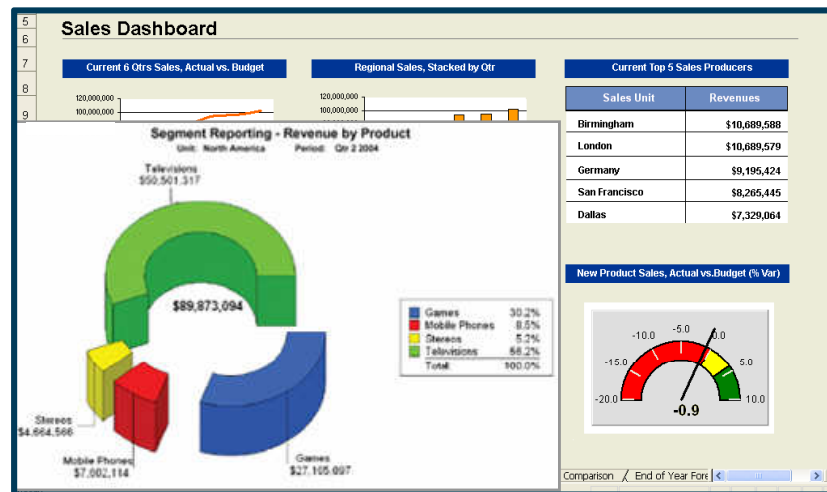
5
6
7
8
9

Sales Dashboard

Current 6 Qtrs Sales, Actual vs. Budget

120,000,000
100,000,000

Regional Sales, Stacked by Qtr

120,000,000
100,000,000

Current Top 5 Sales Producers

| Sales Unit | Revenues |
|---|---|
| Birmingham | $10,689,588 |
| London | $10,689,579 |
| Germany | $9,195,424 |
| San Francisco | $8,265,445 |
| Dallas | $7,329,064 |

Segment Reporting - Revenue by Product

Unit: North America Period: Qtr 2 2004

Televisions
$50,501,317

$89,873,094

| | |
|---|---|
| Games | 30.2% |
| Mobile Phones | 8.5% |
| Stereos | 5.2% |
| Televisions | 56.2% |
| Total | 100.0% |

Stereos
$4,664,566

Mobile Phones
$7,602,114

Games
$27,105,097

New Product Sales, Actual vs.Budget (% Var)

-10.0
-5.0
0.0
-15.0
5.0
-20.0
10.0
-0.9

Comparison End of Year Fore